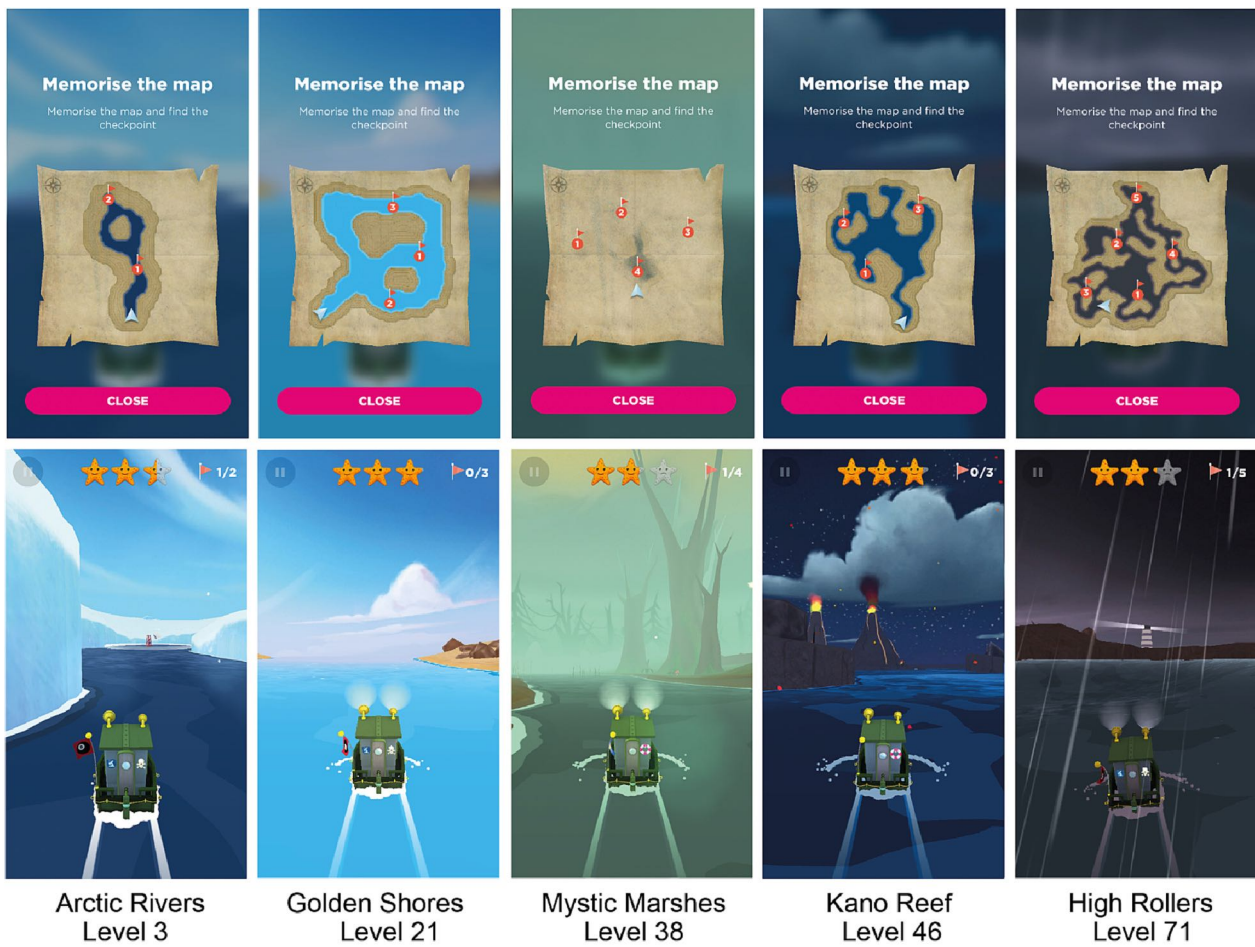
Memorise the map

Memorise the map and find the checkpoint

2
1

CLOSE

1/2

Arctic Rivers
Level 3

Memorise the map

Memorise the map and find the checkpoint

3
1
2

CLOSE

0/3

Golden Shores
Level 21

Memorise the map

Memorise the map and find the checkpoint

2
3
1
4

CLOSE

1/4

Mystic Marshes
Level 38

Memorise the map

Memorise the map and find the checkpoint

2
3
1

CLOSE

0/3

Kano Reef
Level 46

Memorise the map

Memorise the map and find the checkpoint

5
2
4
3
1

CLOSE

1/5

High Rollers
Level 71